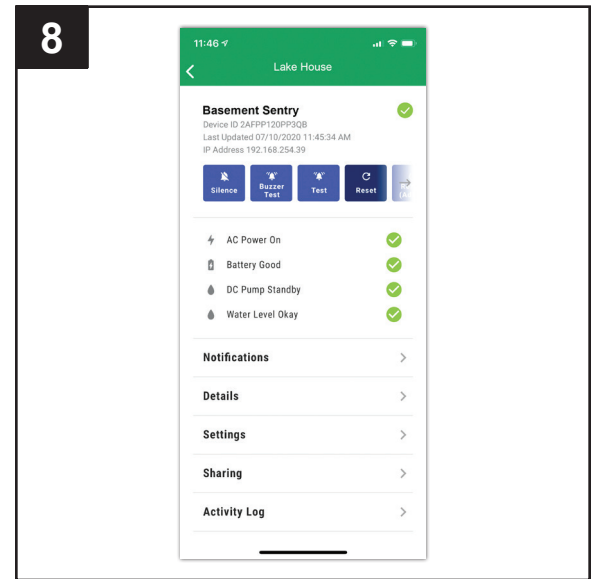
8

11:46

Lake House

Basement Sentry
Device ID 2AFPP120PP3QB
Last Updated 07/10/2020 11:45:34 AM
IP Address 192.168.254.39

Silence
Buzzer Test
Test
Reset
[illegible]

AC Power On
Battery Good
DC Pump Standby
Water Level Okay

Notifications
Details
Settings
Sharing
Activity Log